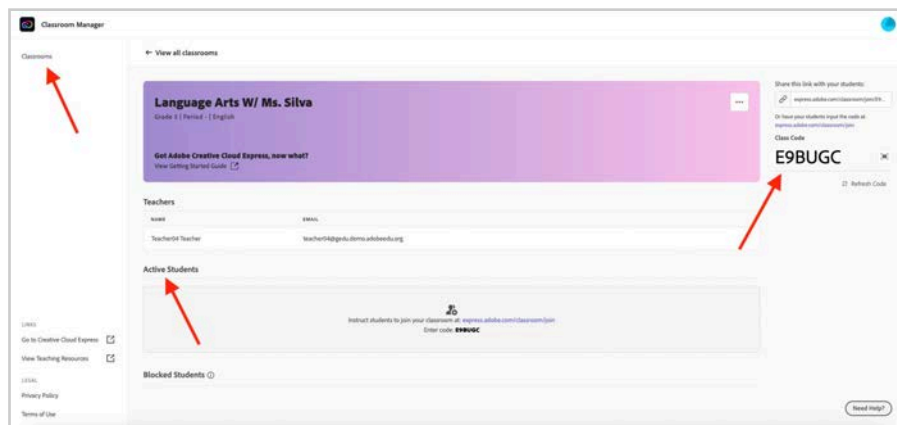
Classroom Manager

Classrooms

← View all classrooms

Language Arts W/ Ms. Silva

Grade 1 | Period - | English

Get Adobe Creative Cloud Express, now what?

View Getting Started Guide

Share this link with your students:

express.adobe.com/classroom/join/E9...

Or have your students input the code at express.adobe.com/classroom/join

Class Code

E9BUGC

Refresh Code

Teachers

| NAME | EMAIL |
|---|---|
| Teacher04 Teacher | teacher04@gedu.demo.adobeedu.org |

Active Students

Instruct students to join your classroom at: express.adobe.com/classroom/join

Enter code: E9BUGC

Blocked Students

LINKS

Go to Creative Cloud Express

View Teaching Resources

LEGAL

Privacy Policy

Terms of Use

Need Help?